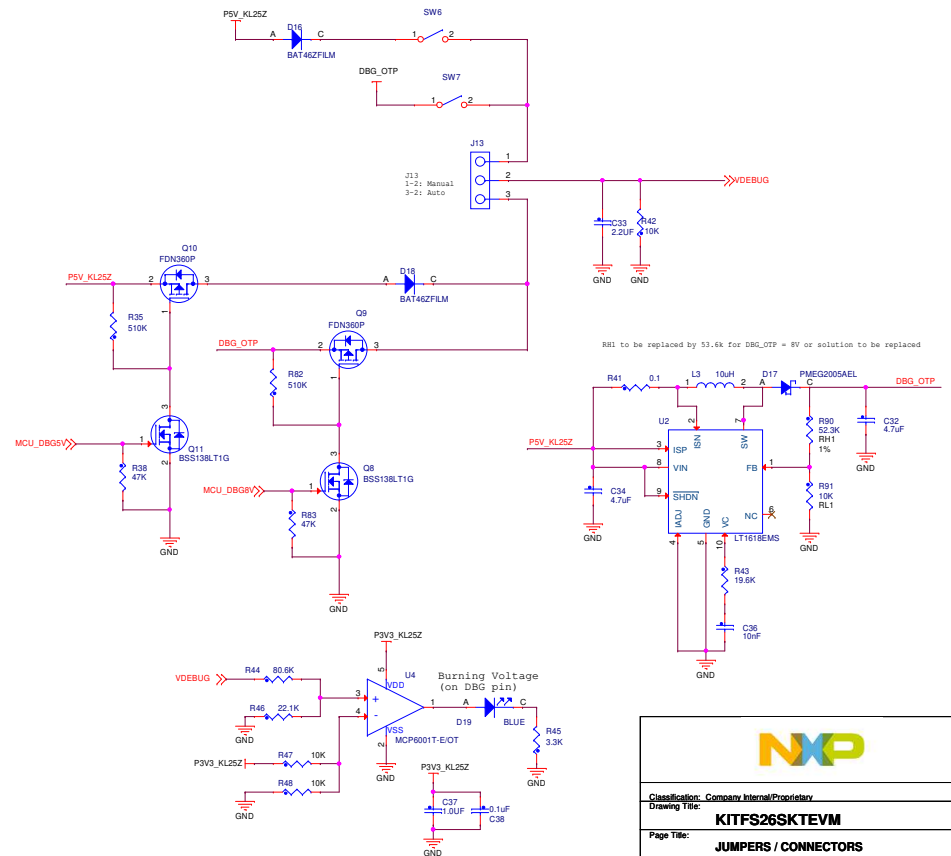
P5V_KL25Z
D16
A C
BAT46ZFILM
SW6
1 2
DBG_OTP
SW7
1 2
J13
1
2
3
J13
1-2: Manual
3-2: Auto
VDEBUG
C33
2.2UF
R42
10K
GND
GND
Q10
FDN360P
P5V_KL25Z
2 3
1
R35
510K
D18
A C
BAT46ZFILM
DBG_OTP
Q9
FDN360P
2 3
1
R82
510K
MCU_DBG5V
1
3
2
Q11
BSS138LT1G
R38
47K
GND
MCU_DBG8V
1
3
2
Q8
BSS138LT1G
R83
47K
GND
RH1 to be replaced by 53.6k for DBG_OTP = 8V or solution to be replaced
R41
0.1
L3
10uH
1 2
D17
A C
PMEG2005AEL
DBG_OTP
U2
P5V_KL25Z
3 ISP
8 VIN
9 $\overline{SHDN}$
ISN 2
SW 7
FB 1
NC 6
IADJ 4
GND 5
VC 10
LT1618EMS
C34
4.7uF
GND
R90
52.3K
RH1
1%
R91
10K
RL1
GND
C32
4.7uF
GND
R43
19.6K
C36
10nF
GND
P3V3_KL25Z
5
VDD
U4
VDEBUG
R44
80.6K
R46
22.1K
GND
3
4
+
-
1
VSS
2
MCP6001T-E/OT
GND
Burning Voltage
(on DBG pin)
A C
D19
BLUE
R45
3.3K
GND
P3V3_KL25Z
R47
10K
R48
10K
GND
P3V3_KL25Z
C37
1.0UF
0.1uF
C38
GND
NXP
Classification: Company Internal/Proprietary
Drawing Title:
KITFS26SKTEVM
Page Title:
JUMPERS / CONNECTORS